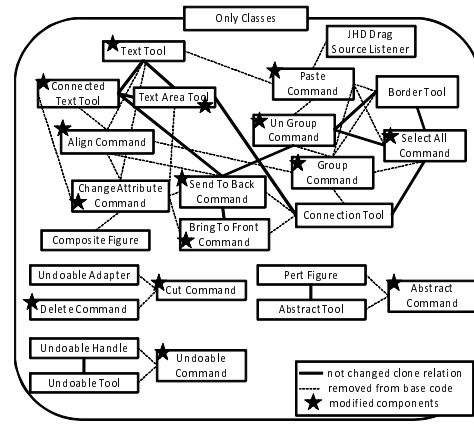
Only Classes

Text Tool

JHD Drag Source Listener

Connected Text Tool

Text Area Tool

Paste Command

Border Tool

Un Group Command

Select All Command

Align Command

Group Command

Change Attribute Command

Send To Back Command

Connection Tool

Bring To Front Command

Composite Figure

Undoable Adapter

Cut Command

Delete Command

Pert Figure

Abstract Tool

Abstract Command

Undoable Handle

Undoable Command

Undoable Tool

not changed clone relation
removed from base code
modified components